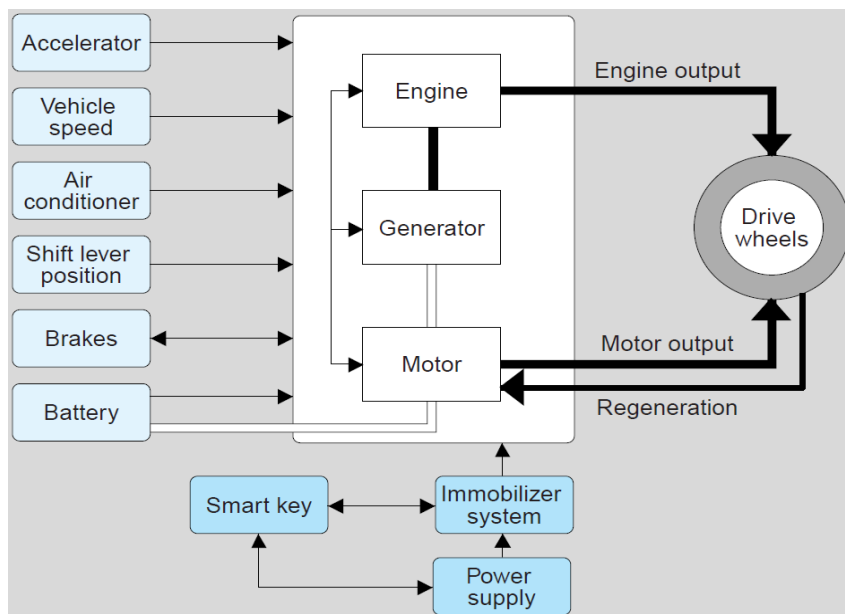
Accelerator

Vehicle speed

Air conditioner

Shift lever position

Brakes

Battery

Engine

Generator

Motor

Engine output

Drive wheels

Motor output

Regeneration

Smart key

Immobilizer system

Power supply